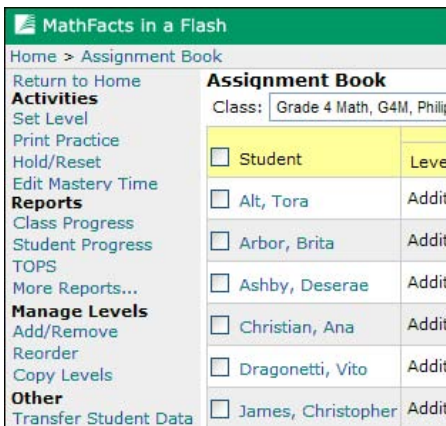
MathFacts in a Flash

Home > Assignment Book

Return to Home
Activities
Set Level
Print Practice
Hold/Reset
Edit Mastery Time
Reports
Class Progress
Student Progress
TOPS
More Reports...
Manage Levels
Add/Remove
Reorder
Copy Levels
Other
Transfer Student Data

Assignment Book
Class: Grade 4 Math, G4M, Phili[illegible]

| Student | Leve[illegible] |
|---|---|
| Alt, Tora | Addit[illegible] |
| Arbor, Brita | Addit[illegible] |
| Ashby, Deserae | Addit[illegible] |
| Christian, Ana | Addit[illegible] |
| Dragonetti, Vito | Addit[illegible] |
| James, Christopher | Addit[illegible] |